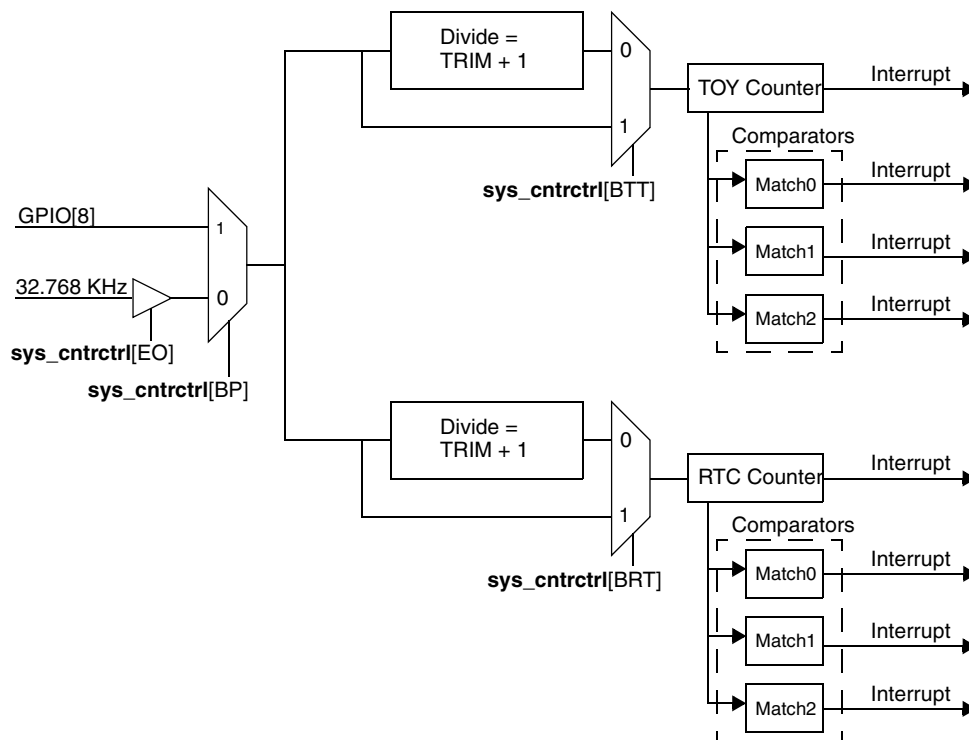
Divide = TRIM + 1

0

1

TOY Counter

Interrupt

sys_cntrctrl[BTT]

Comparators

Match0

Interrupt

Match1

Interrupt

Match2

Interrupt

GPIO[8]

1

32.768 KHz

0

sys_cntrctrl[EO]

sys_cntrctrl[BP]

Divide = TRIM + 1

0

1

RTC Counter

Interrupt

sys_cntrctrl[BRT]

Comparators

Match0

Interrupt

Match1

Interrupt

Match2

Interrupt